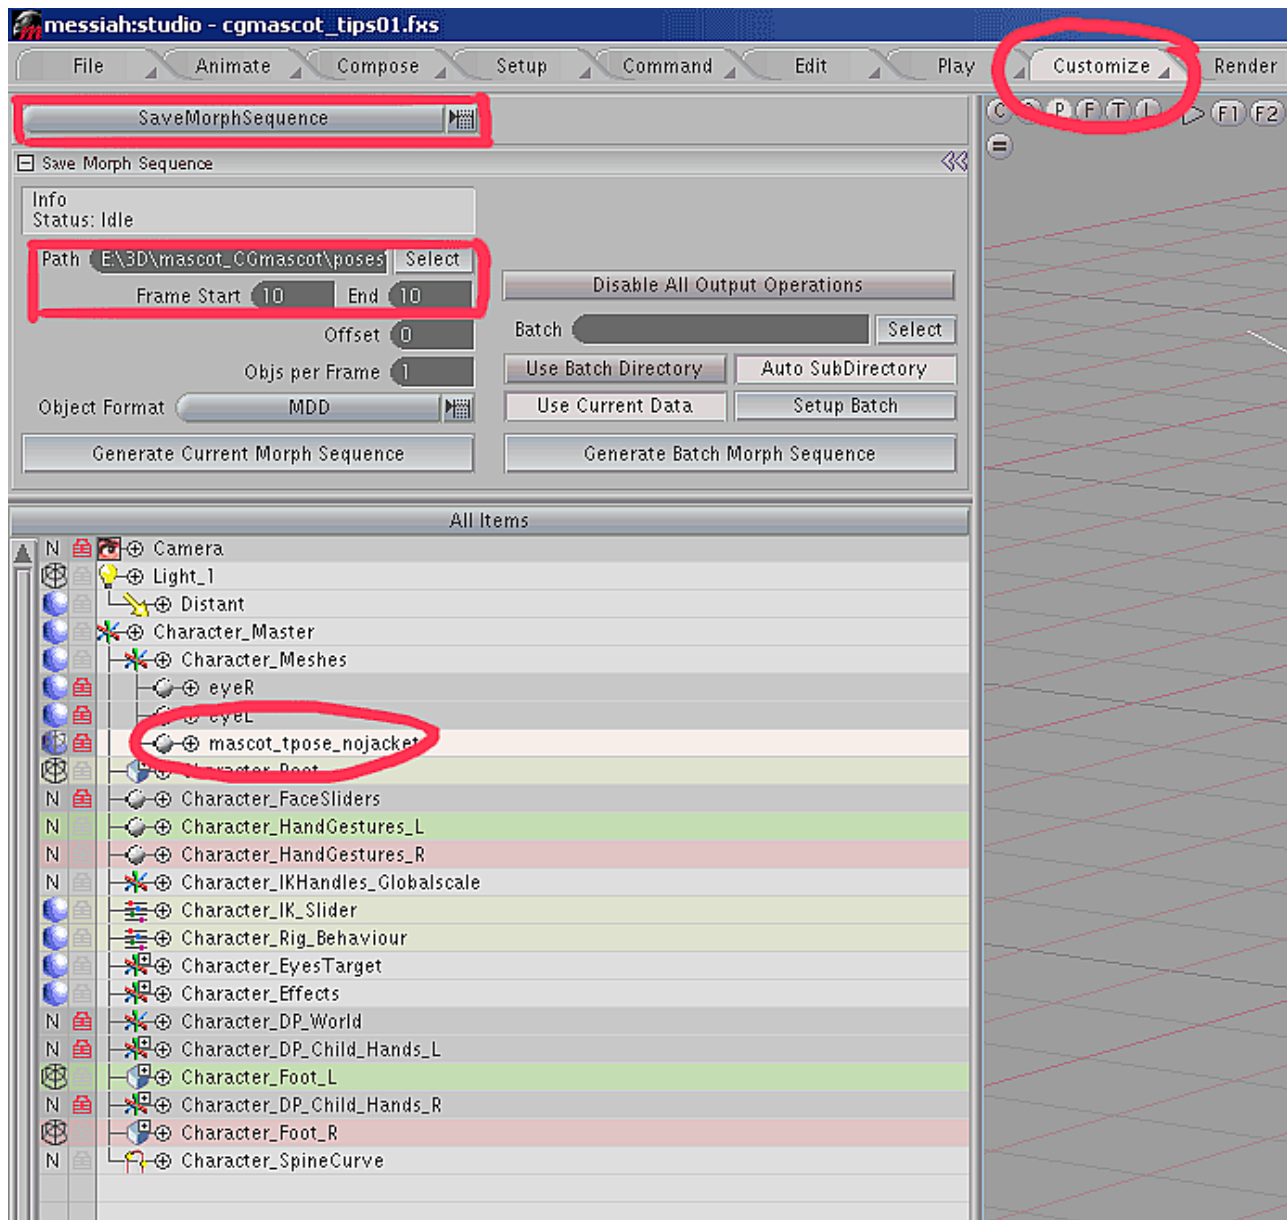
messiah:studio - cgmascot_tips01.fxs

File Animate Compose Setup Command Edit Play Customize Render

SaveMorphSequence

Save Morph Sequence

Info
Status: Idle

Path E:\3D\mascot_CGmascot\poses Select

Frame Start 10 End 10

Offset 0

Objs per Frame 1

Object Format MDD

Generate Current Morph Sequence

Disable All Output Operations

Batch Select

Use Batch Directory Auto SubDirectory

Use Current Data Setup Batch

Generate Batch Morph Sequence

C P F T F1 F2

All Items

N Camera
Light_1
Distant
Character_Master
Character_Meshes
eyeR
eyeL
mascot_tpose_nojacket
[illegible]
N Character_FaceSliders
N Character_HandGestures_L
N Character_HandGestures_R
N Character_IKHandles_Globalscale
Character_IK_Slider
Character_Rig_Behaviour
Character_EyesTarget
Character_Effects
N Character_DP_World
N Character_DP_Child_Hands_L
Character_Foot_L
N Character_DP_Child_Hands_R
Character_Foot_R
N Character_SpineCurve